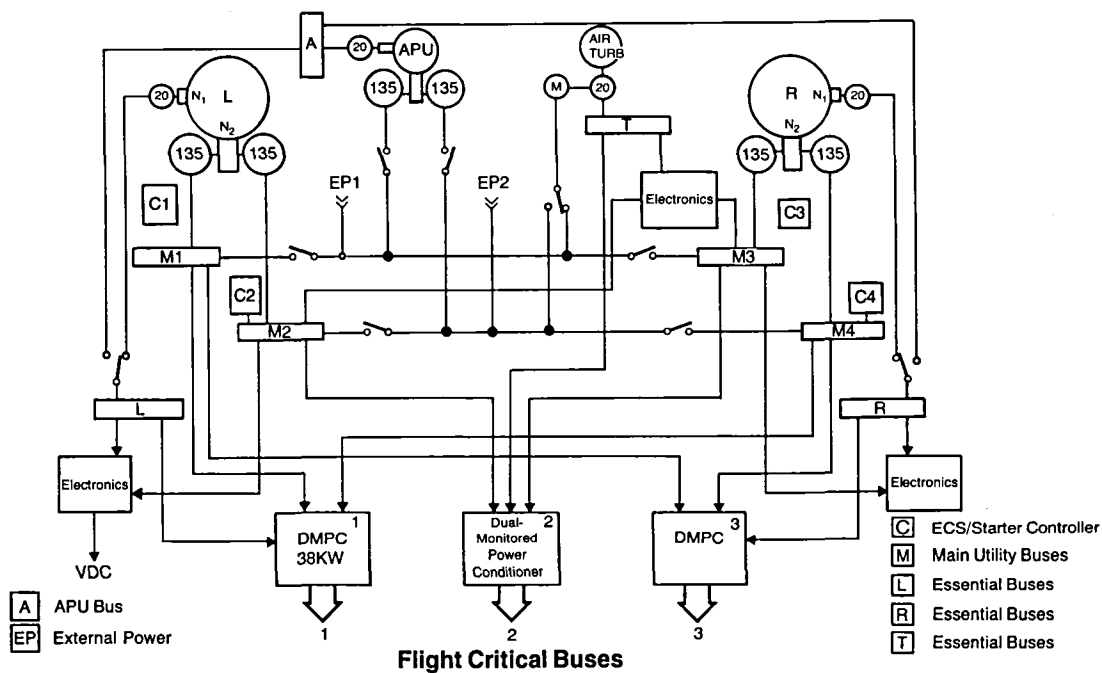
A
20
APU
135
135
AIR TURB
M
20
T
R
$N_1$
20
$N_2$
135
135
20
$N_1$
L
$N_2$
135
135
C1
EP1
EP2
Electronics
C3
M1
M3
C2
C4
M2
M4
L
R
Electronics
Electronics
VDC
DMPC 38KW 1
Dual-Monitored Power Conditioner 2
DMPC 3
1
2
3

A APU Bus
EP External Power

C ECS/Starter Controller
M Main Utility Buses
L Essential Buses
R Essential Buses
T Essential Buses

Flight Critical Buses